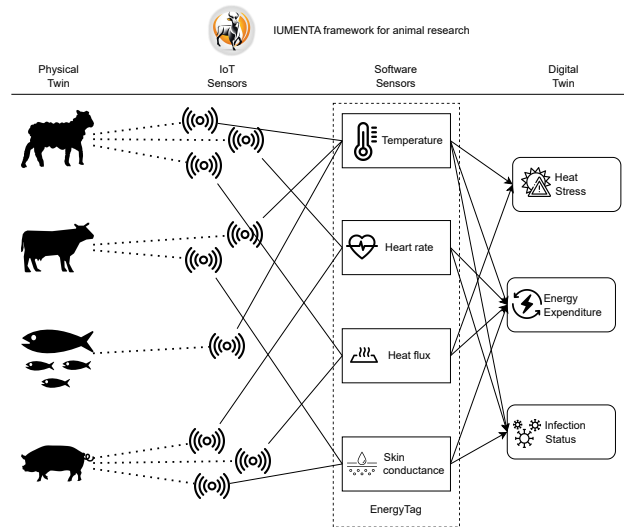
IUMENTA framework for animal research

Physical Twin

IoT Sensors

Software Sensors

Digital Twin

Temperature

Heart rate

Heat flux

Skin conductance

EnergyTag

Heat Stress

Energy Expenditure

Infection Status